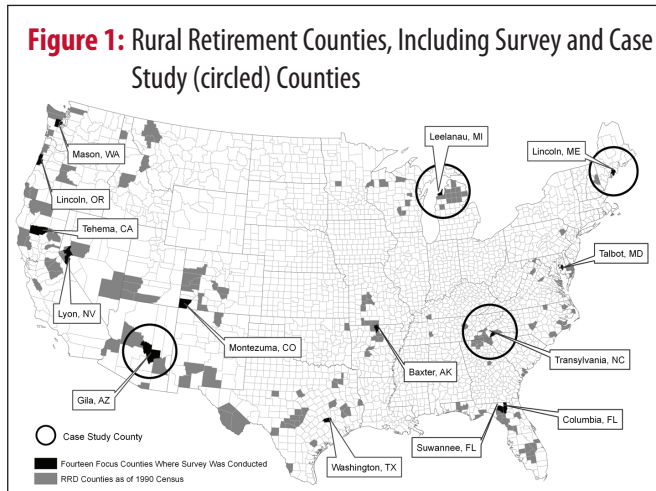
**Figure 1:** Rural Retirement Counties, Including Survey and Case Study (circled) Counties

Mason, WA

Lincoln, OR

Tehema, CA

Lyon, NV

Gila, AZ

Montezuma, CO

Leelanau, MI

Lincoln, ME

Talbot, MD

Transylvania, NC

Baxter, AK

Columbia, FL

Suwannee, FL

Washington, TX

Case Study County

Fourteen Focus Counties Where Survey Was Conducted

RRD Counties as of 1990 Census